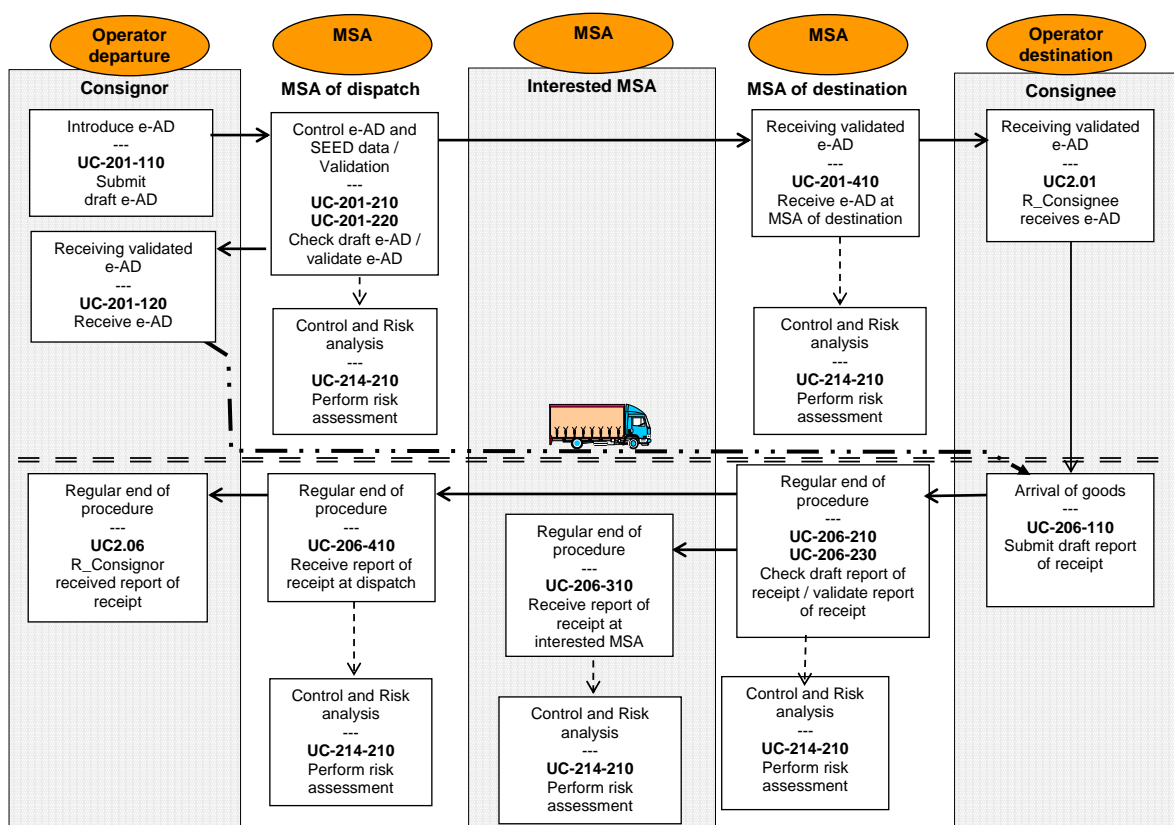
Operator departure

Consignor

MSA

MSA of dispatch

MSA

Interested MSA

MSA

MSA of destination

Operator destination

Consignee

Introduce e-AD
---
**UC-201-110**
Submit draft e-AD

Control e-AD and SEED data / Validation
---
**UC-201-210**
**UC-201-220**
Check draft e-AD / validate e-AD

Receiving validated e-AD
---
**UC-201-410**
Receive e-AD at MSA of destination

Receiving validated e-AD
---
**UC2.01**
R_Consignee receives e-AD

Receiving validated e-AD
---
**UC-201-120**
Receive e-AD

Control and Risk analysis
---
**UC-214-210**
Perform risk assessment

Control and Risk analysis
---
**UC-214-210**
Perform risk assessment

Regular end of procedure
---
**UC2.06**
R_Consignor received report of receipt

Regular end of procedure
---
**UC-206-410**
Receive report of receipt at dispatch

Regular end of procedure
---
**UC-206-310**
Receive report of receipt at interested MSA

Regular end of procedure
---
**UC-206-210**
**UC-206-230**
Check draft report of receipt / validate report of receipt

Arrival of goods
---
**UC-206-110**
Submit draft report of receipt

Control and Risk analysis
---
**UC-214-210**
Perform risk assessment

Control and Risk analysis
---
**UC-214-210**
Perform risk assessment

Control and Risk analysis
---
**UC-214-210**
Perform risk assessment